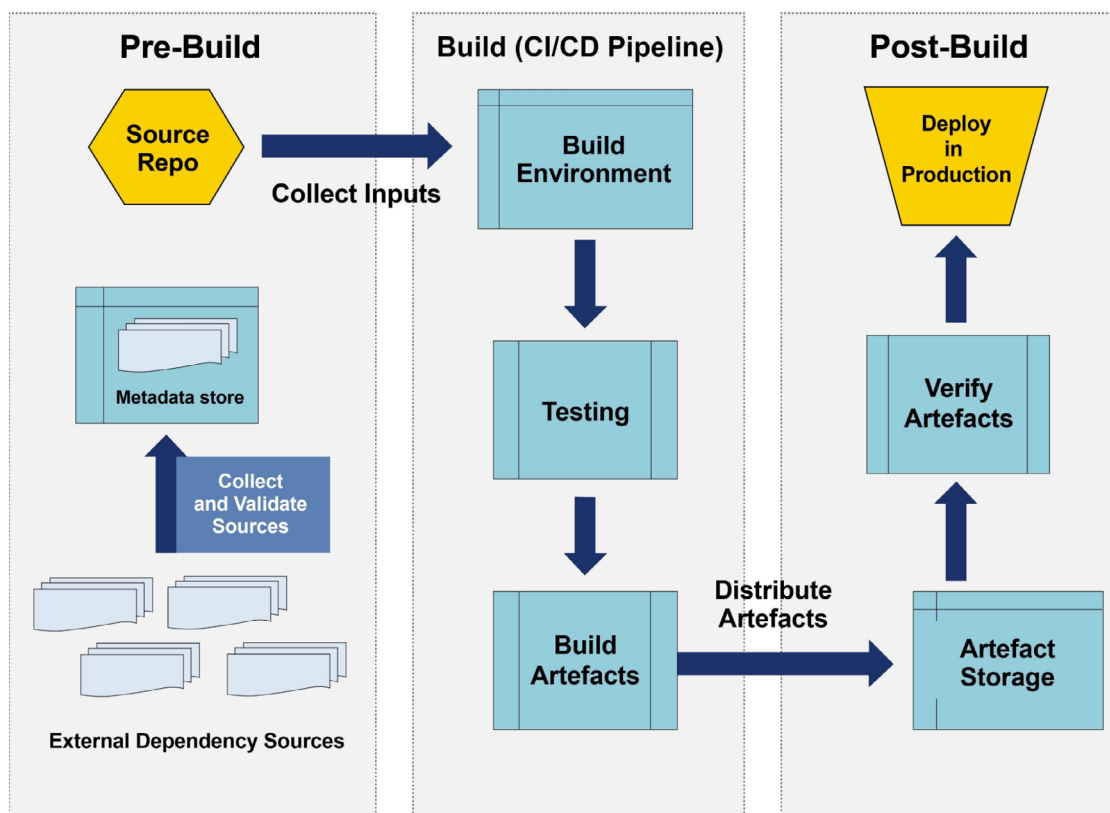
Pre-Build

Source Repo

Collect Inputs

Metadata store

Collect and Validate Sources

External Dependency Sources

Build (CI/CD Pipeline)

Build Environment

Testing

Build Artefacts

Distribute Artefacts

Post-Build

Deploy in Production

Verify Artefacts

Artefact Storage